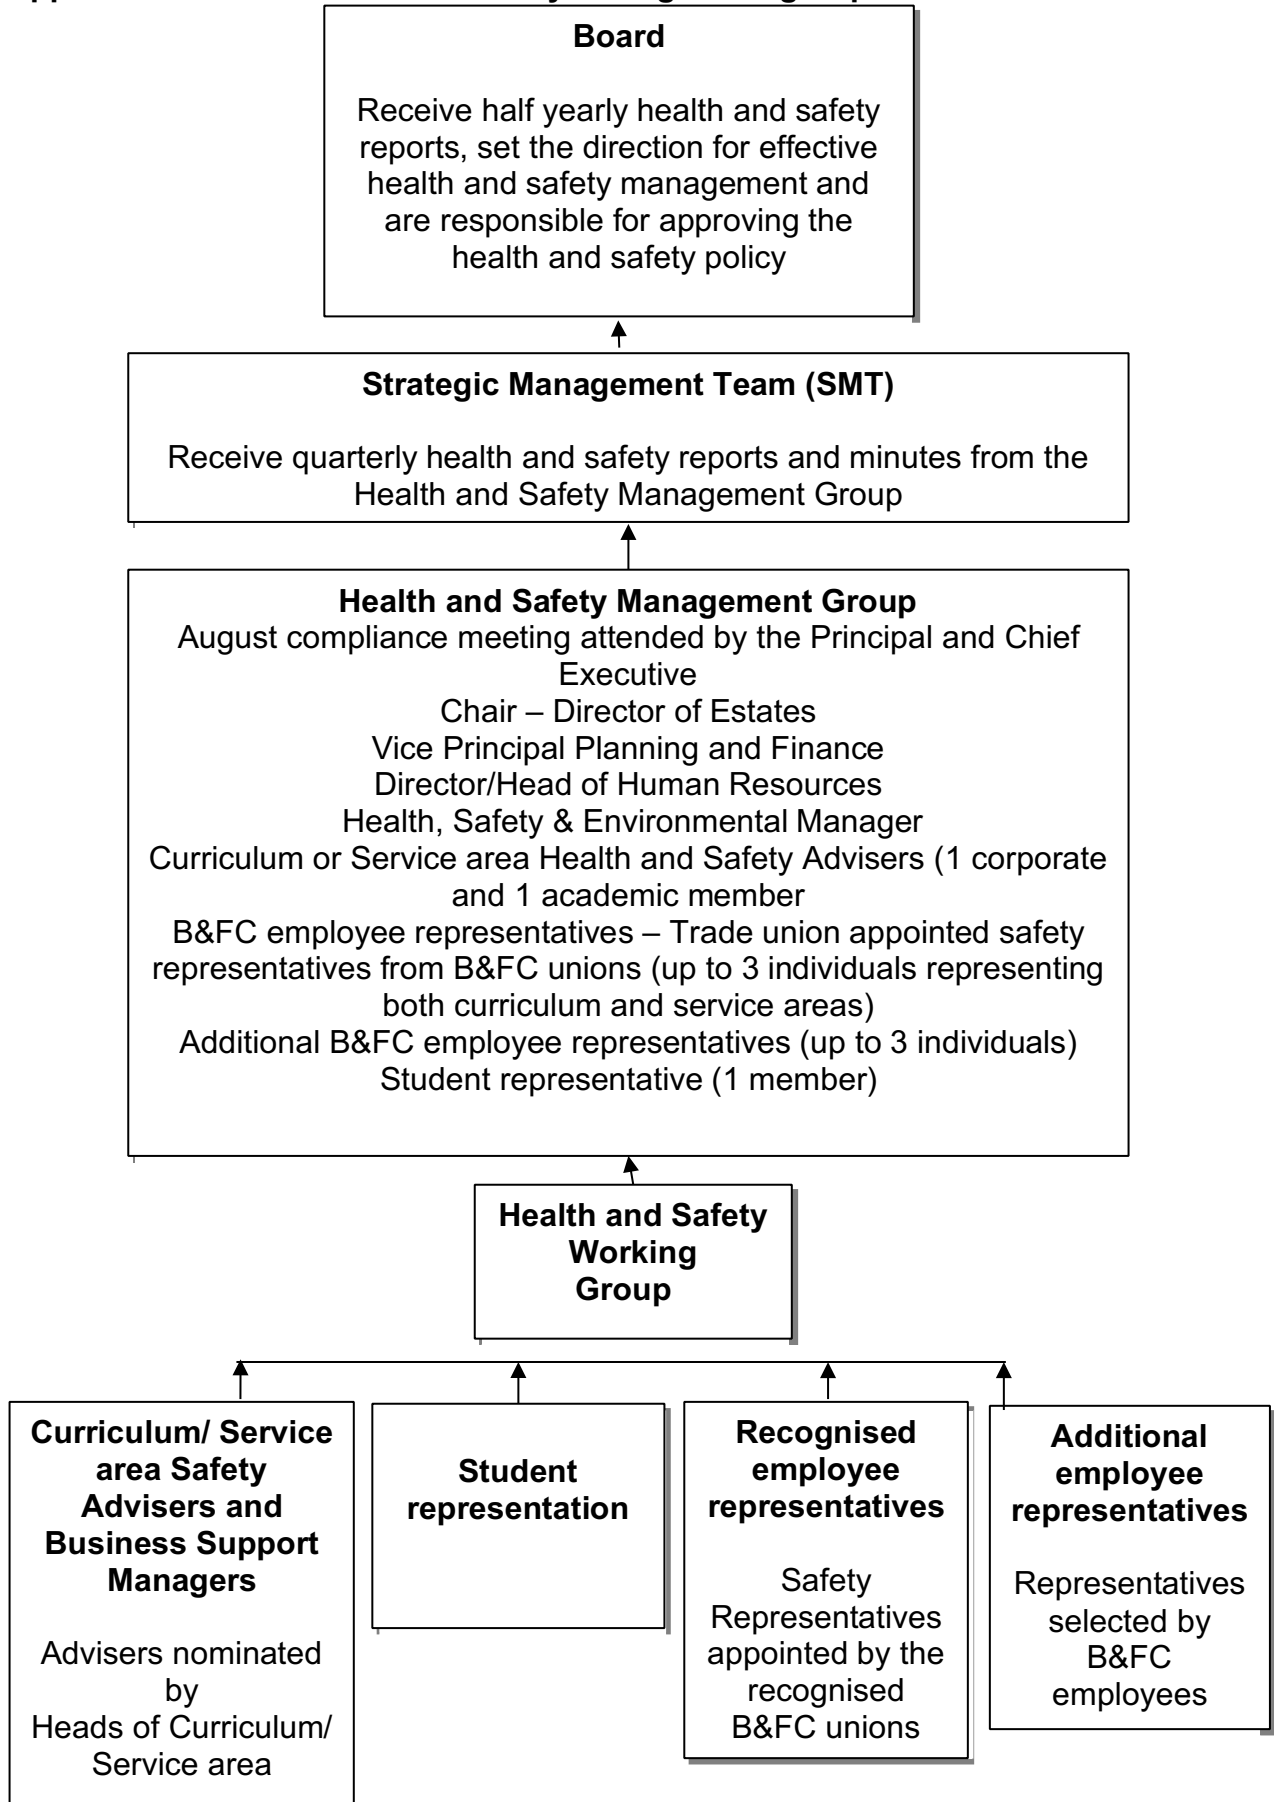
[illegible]

Board

Receive half yearly health and safety reports, set the direction for effective health and safety management and are responsible for approving the health and safety policy

Strategic Management Team (SMT)

Receive quarterly health and safety reports and minutes from the Health and Safety Management Group

Health and Safety Management Group
August compliance meeting attended by the Principal and Chief Executive
Chair – Director of Estates
Vice Principal Planning and Finance
Director/Head of Human Resources
Health, Safety & Environmental Manager
Curriculum or Service area Health and Safety Advisers (1 corporate and 1 academic member
B&FC employee representatives – Trade union appointed safety representatives from B&FC unions (up to 3 individuals representing both curriculum and service areas)
Additional B&FC employee representatives (up to 3 individuals)
Student representative (1 member)

Health and Safety Working Group

Curriculum/ Service area Safety Advisers and Business Support Managers

Advisers nominated by Heads of Curriculum/ Service area

Student representation

Recognised employee representatives

Safety Representatives appointed by the recognised B&FC unions

Additional employee representatives

Representatives selected by B&FC employees